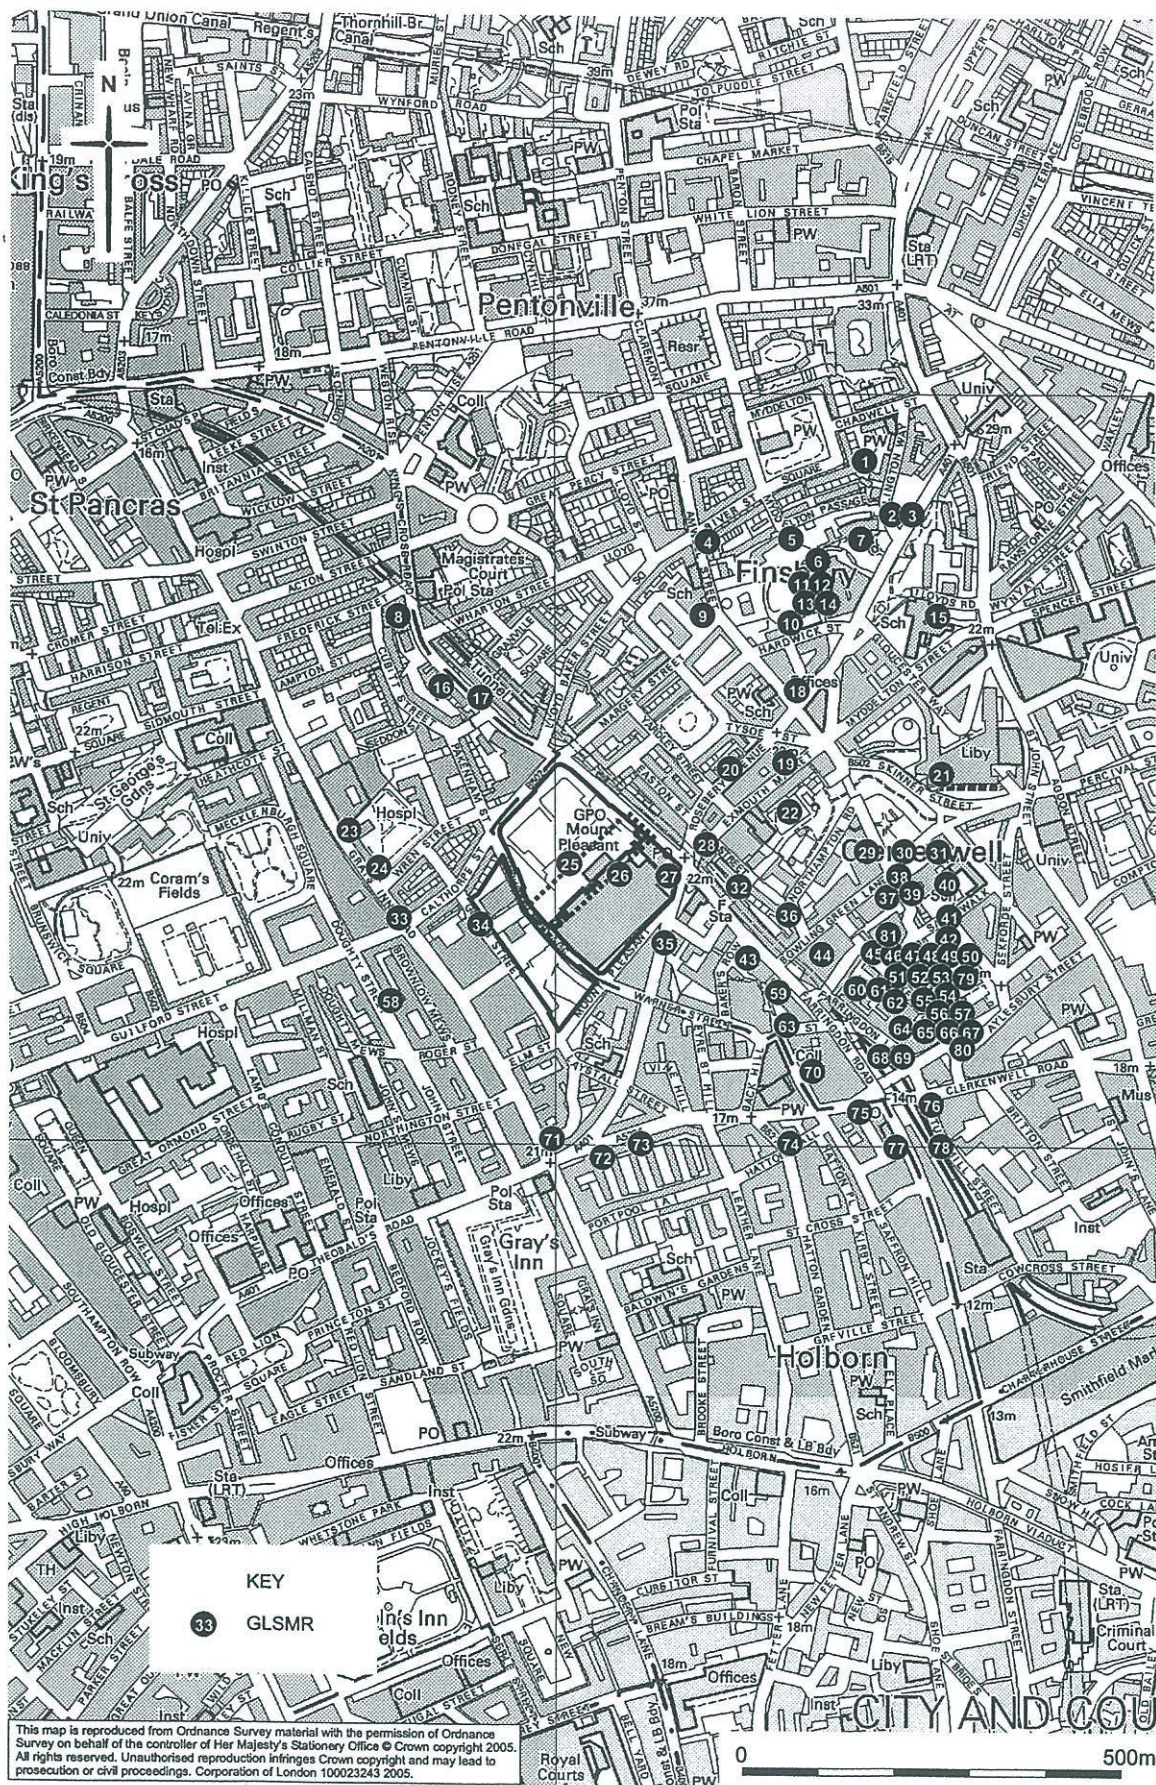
Grand Union Canal
Regent's Canal
Thornhill Br
N
King's Cross
Pentonville
St Pancras
Finsbury
Clerkenwell
Magistrates Court
Pol Sta
GPO Mount Pleasant
Coram's Fields
St George's Gdns
Gray's Inn
Gray's Inn Gdns
Holborn
Smithfield Mar
Criminal Court
CITY AND COU
Lincoln's Inn Fields

KEY
33 GLSMR

1 2 3 4 5 6 7 8 9 10 11 12 13 14 15 16 17 18 19 20 21 22 23 24 25 26 27 28 29 30 31 32 33 34 35 36 37 38 39 40 41 42 43 44 45 46 47 48 49 50 51 52 53 54 55 56 57 58 59 60 61 62 63 64 65 66 67 68 69 70 71 72 73 74 75 76 77 78 79 80 81

0 500m

This map is reproduced from Ordnance Survey material with the permission of Ordnance Survey on behalf of the controller of Her Majesty's Stationery Office © Crown copyright 2005. All rights reserved. Unauthorised reproduction infringes Crown copyright and may lead to prosecution or civil proceedings. Corporation of London 100023243 2005.